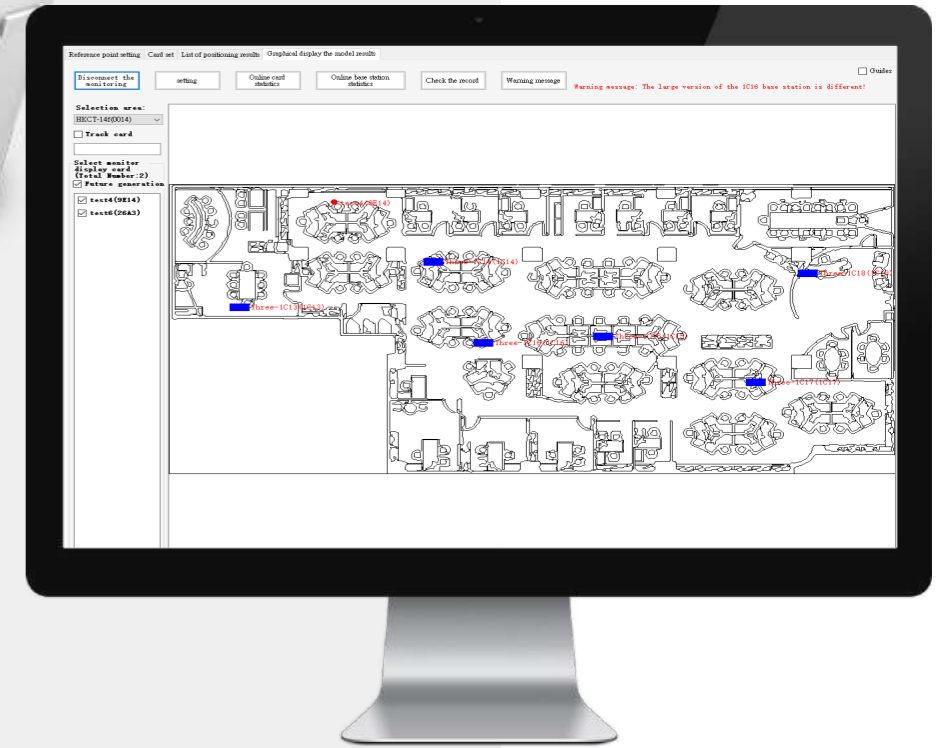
Reference point setting | Card set | List of positioning results | Graphical display the model results

Guides

Disconnect the monitoring

setting

Online card statistics

Online base station statistics

Check the record

Warning message

Warning message: The large version of the 1C16 base station is different!

Selection area:

HKCT-14f(0014)

Track card

Select monitor display card (Total Number:2)

Future generation

text4(9E14)

text6(26A3)

text4(9E14)

Three-1C14(1C14)

Three-1C18(1C18)

Three-1C13(1C13)

Three-1C16(1C16)

Three-1C15(1C15)

Three-1C17(1C17)